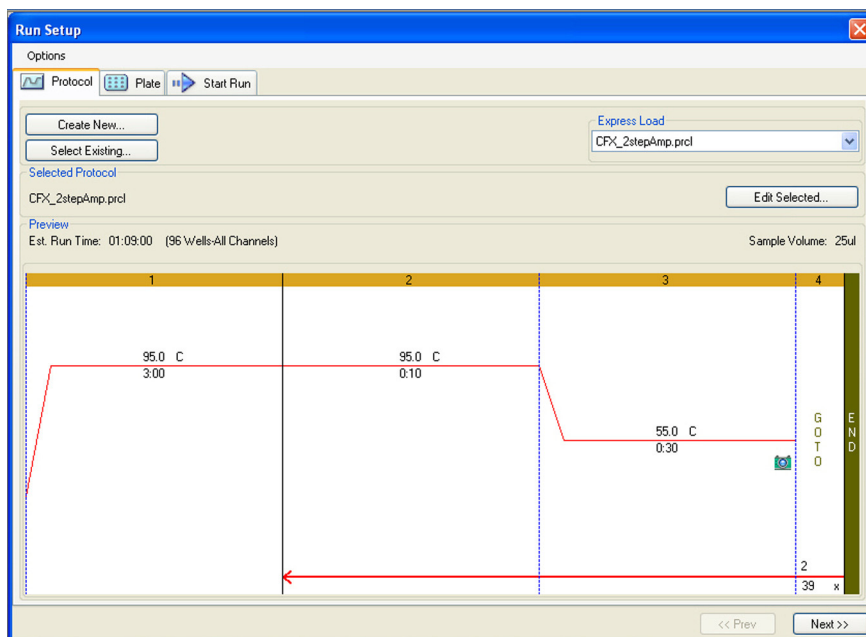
Run Setup

Options

Protocol | Plate | Start Run

Create New...

Select Existing...

Express Load

CFX_2stepAmp.prcl

Selected Protocol

CFX_2stepAmp.prcl

Edit Selected...

Preview

Est. Run Time: 01:09:00 (96 Wells-All Channels)

Sample Volume: 25ul

1

2

3

4

95.0 C
3:00

95.0 C
0:10

55.0 C
0:30

G
O
T
O

E
N
D

2

39 x

<< Prev

Next >>